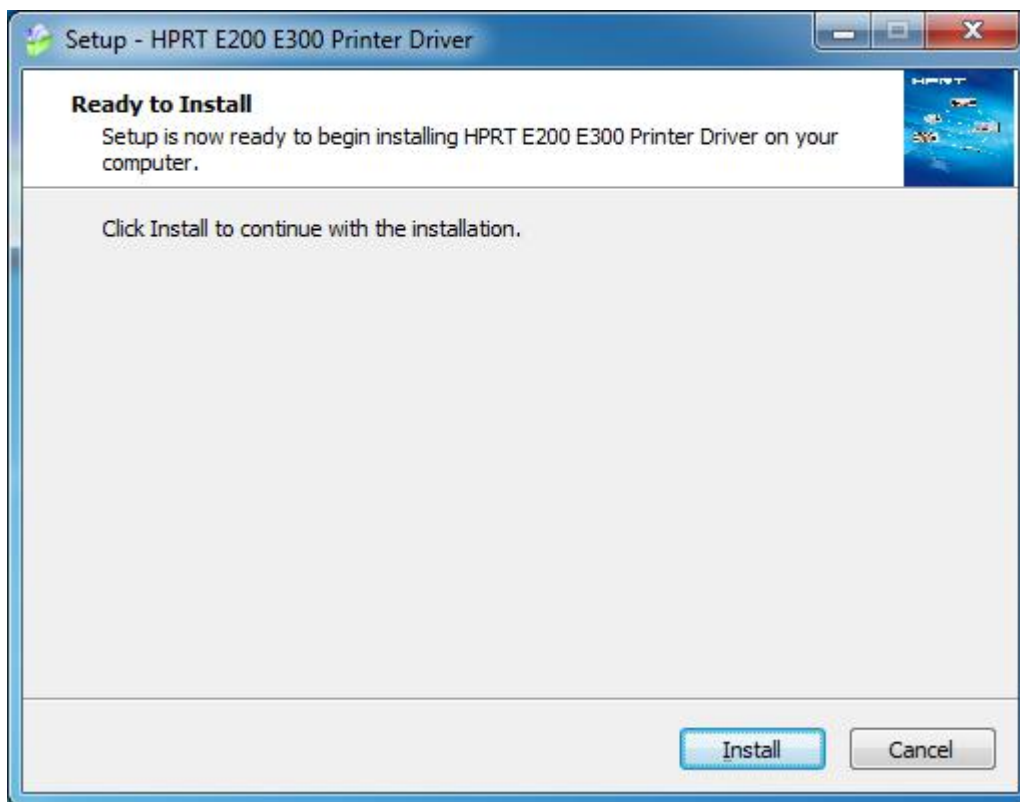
Setup - HPRT E200 E300 Printer Driver

HPRT

Ready to Install

Setup is now ready to begin installing HPRT E200 E300 Printer Driver on your computer.

Click Install to continue with the installation.

Install

Cancel